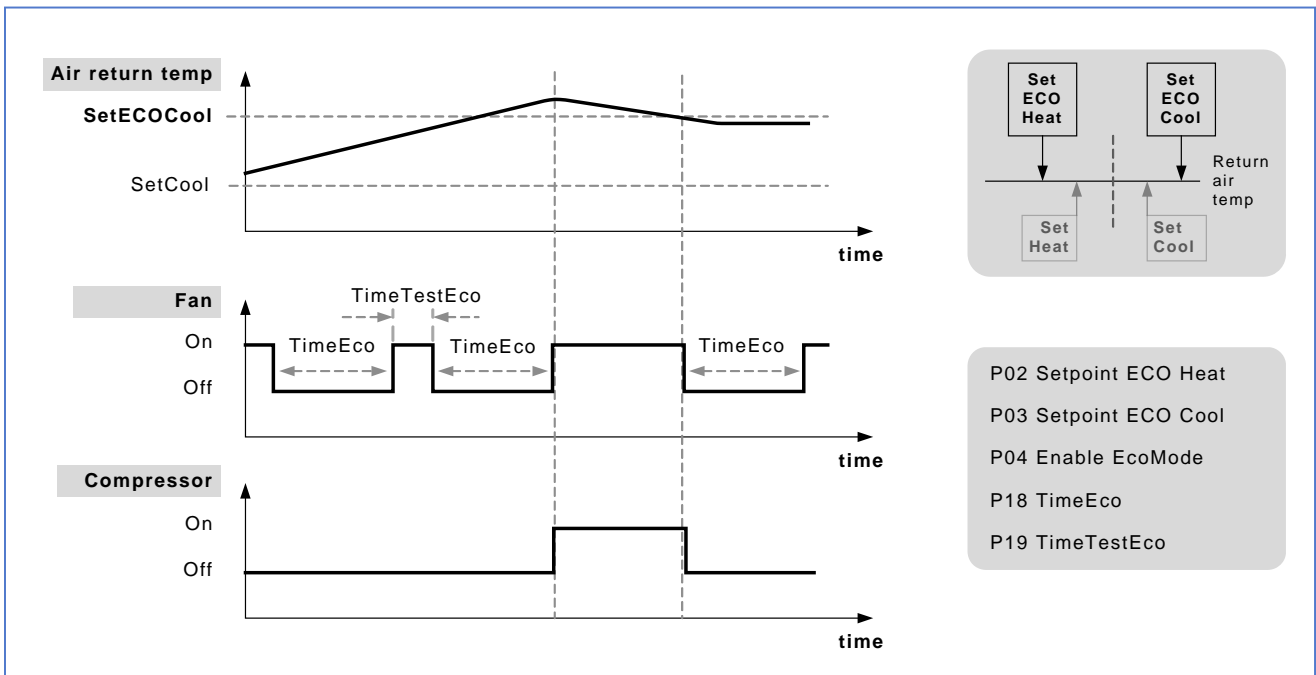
Air return temp

SetECOCool

SetCool

time

Fan

TimeTestEco

On

Off

TimeEco

TimeEco

TimeEco

time

Compressor

On

Off

time

Set ECO Heat

Set ECO Cool

Return air temp

Set Heat

Set Cool

P02 Setpoint ECO Heat

P03 Setpoint ECO Cool

P04 Enable EcoMode

P18 TimeEco

P19 TimeTestEco